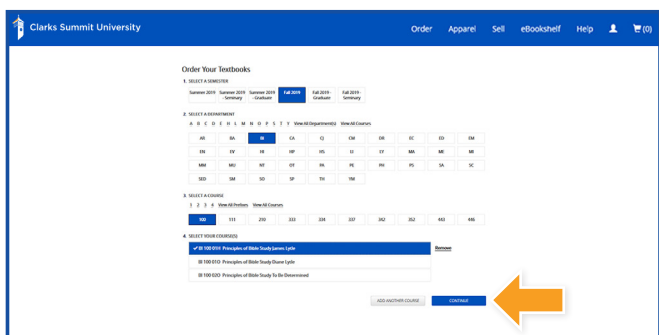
Clarks Summit University

Order Apparel Sell eBookshelf Help (0)

Order Your Textbooks

1. SELECT A SEMESTER

Summer 2019 | Summer 2019 - Seminary | Summer 2019 - Graduate | Fall 2019 | Fall 2019 - Graduate | Fall 2019 - Seminary

2. SELECT A DEPARTMENT

A B C E F H L M N O P S T Y View All Department(s) View All Courses

| AR | BA | BI | CA | CJ | CM | DR | EC | ED | EM |
|---|---|---|---|---|---|---|---|---|---|
| EN | EV | HI | HP | HS | LI | LY | MA | MR | MI |
| MM | MU | NT | OT | PA | PE | PH | PS | SA | SC |
| SED | SM | SO | SP | TH | YM | | | | |

3. SELECT A COURSE

1 2 3 4 View All Prefixes View All Courses

| 100 | 111 | 210 | 233 | 324 | 337 | 342 | 352 | 443 | 446 |
|---|---|---|---|---|---|---|---|---|---|

4. SELECT YOUR COURSE(S)

✔ BI 100 01H Principles of Bible Study James Lytle Remove

BI 100 01O Principles of Bible Study Diane Lytle

BI 100 02O Principles of Bible Study To Be Determined

ADD ANOTHER COURSE CONTINUE